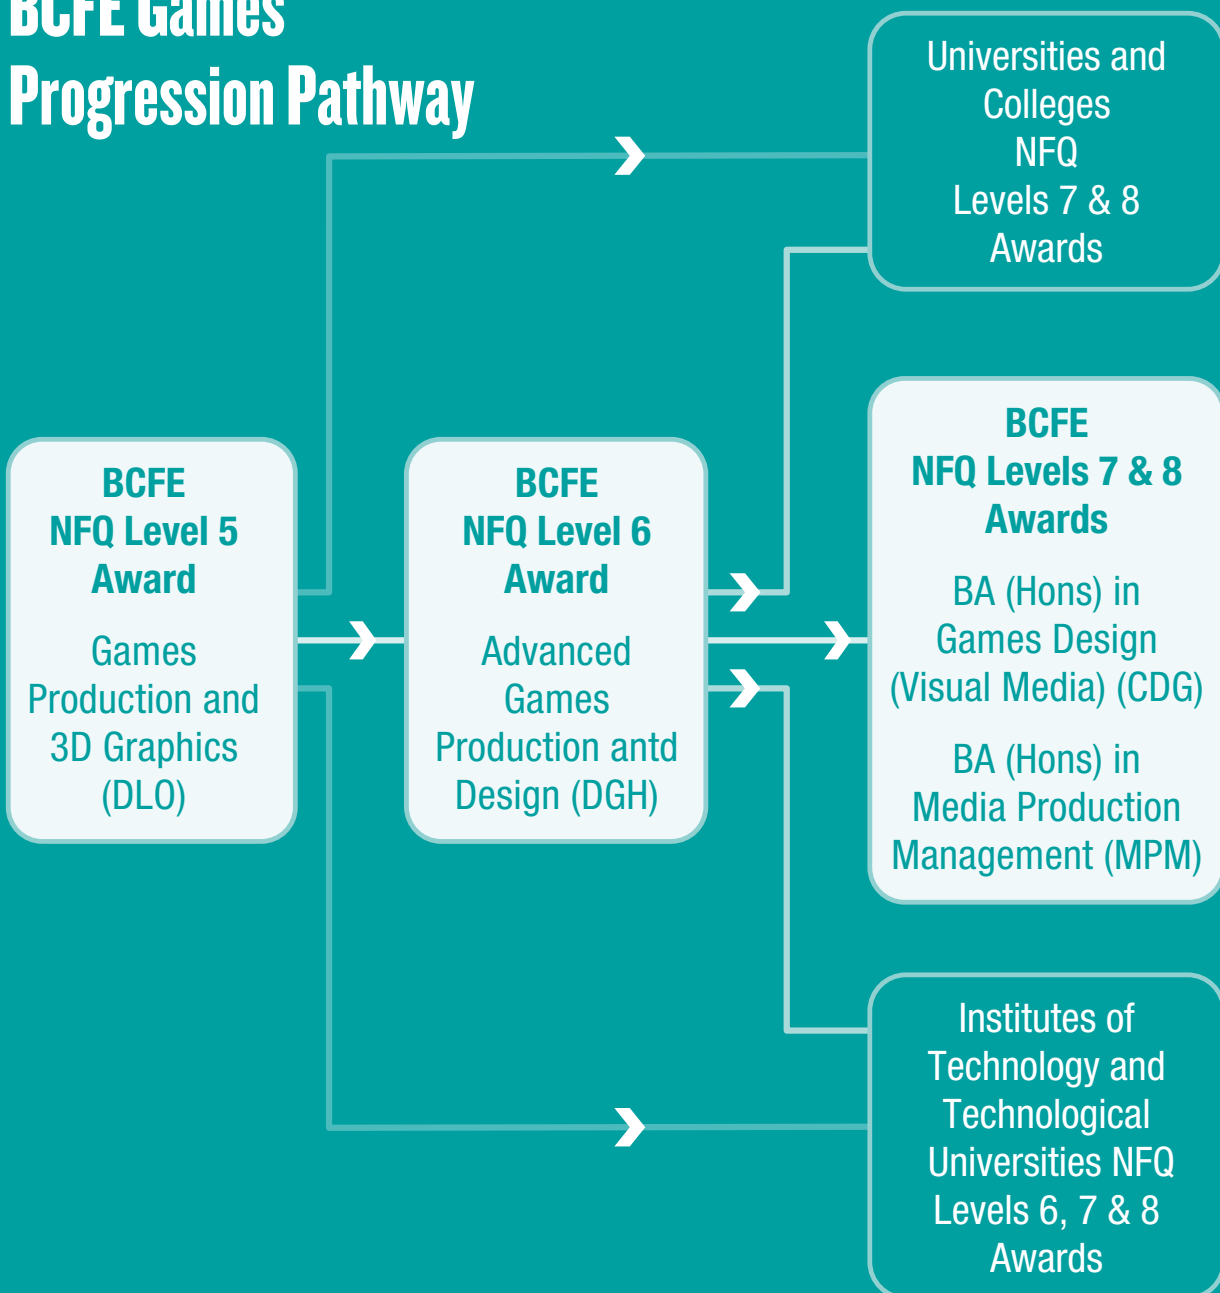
BCFE Games
Progression Pathway

Universities and Colleges NFQ Levels 7 & 8 Awards

BCFE
NFQ Level 5
Award

Games Production and 3D Graphics (DLO)

BCFE
NFQ Level 6
Award

Advanced Games Production antd Design (DGH)

BCFE
NFQ Levels 7 & 8
Awards

BA (Hons) in Games Design (Visual Media) (CDG)

BA (Hons) in Media Production Management (MPM)

Institutes of Technology and Technological Universities NFQ Levels 6, 7 & 8 Awards